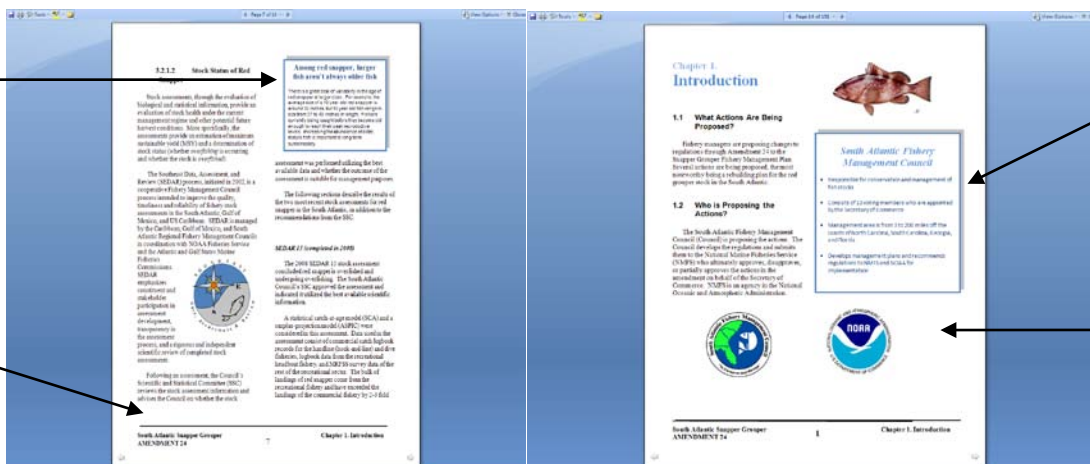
3.2.1.2 Stock Status of Red Snapper

Among red snapper, larger fish aren't always older fish

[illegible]

Stock assessments, through the evaluation of biological and statistical information, provide an evaluation of stock health under the current management regime and other potential future harvest conditions. More specifically, the assessments provide an estimation of maximum sustainable yield (MSY) and a determination of stock status (whether overfishing is occurring and whether the stock is overfished).

The Southeast Data, Assessment, and Review (SEDAR) process, initiated in 2002, is a cooperative Fishery Management Council process intended to improve the quality, timeliness and reliability of fishery stock assessments in the South Atlantic, Gulf of Mexico, and US Caribbean. SEDAR is managed by the Caribbean, Gulf of Mexico, and South Atlantic Regional Fishery Management Councils in coordination with NOAA Fisheries Service and the Atlantic and Gulf States Marine Fisheries Commissions. SEDAR emphasizes constituent and stakeholder participation in assessment development, transparency in the assessment process, and a rigorous and independent scientific review of completed stock assessments.

Following an assessment, the Council's Scientific and Statistical Committee (SSC) reviews the stock assessment information and advises the Council on whether the stock

assessment was performed utilizing the best available data and whether the outcome of the assessment is suitable for management purposes.

The following sections describe the results of the two most recent stock assessments for red snapper in the South Atlantic, in addition to the recommendations from the SSC.

SEDAR 15 (completed in 2008)

The 2008 SEDAR 15 stock assessment concluded red snapper is overfished and undergoing overfishing. The South Atlantic Council's SSC approved the assessment and indicated it utilized the best available scientific information.

A statistical catch-at-age model (SCA) and a surplus production model (ASPIC) were considered in this assessment. Data used in the assessment consist of commercial catch logbook records for the handline (hook and line) and dive fisheries, logbook data from the recreational headboat fishery, and MRFSS survey data of the rest of the recreational sector. The bulk of landings of red snapper come from the recreational fishery and have exceeded the landings of the commercial fishery by 2-3 fold

South Atlantic Snapper Grouper AMENDMENT 24 7 Chapter 1. Introduction

Chapter 1.
Introduction

1.1 What Actions Are Being Proposed?

Fishery managers are proposing changes to regulations through Amendment 24 to the Snapper Grouper Fishery Management Plan. Several actions are being proposed, the most noteworthy being a rebuilding plan for the red grouper stock in the South Atlantic.

1.2 Who is Proposing the Actions?

The South Atlantic Fishery Management Council (Council) is proposing the actions. The Council develops the regulations and submits them to the National Marine Fisheries Service (NMFS) who ultimately approves, disapproves, or partially approves the actions in the amendment on behalf of the Secretary of Commerce. NMFS is an agency in the National Oceanic and Atmospheric Administration.

South Atlantic Fishery Management Council

• Responsible for conservation and management of fish stocks
• Consists of 13 voting members who are appointed by the Secretary of Commerce
• Management area is from 3 to 200 miles off the coasts of North Carolina, South Carolina, Georgia, and Florida
• Develops management plans and recommends regulations to NMFS and NOAA for implementation

NOAA

South Atlantic Snapper Grouper AMENDMENT 24 1 Chapter 1. Introduction